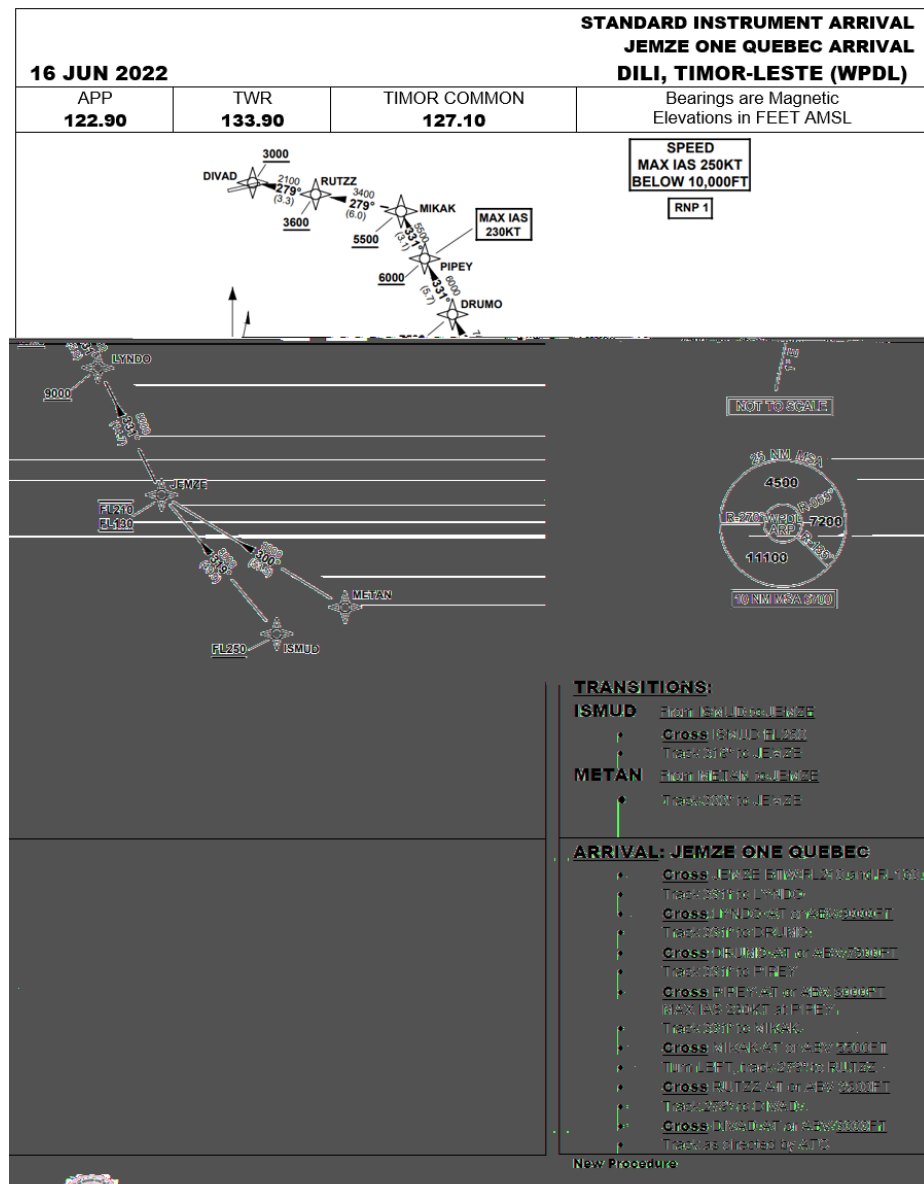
STANDARD INSTRUMENT ARRIVAL
JEMZE ONE QUEBEC ARRIVAL
16 JUN 2022
DILI, TIMOR-LESTE (WPDL)

| APP | TWR | TIMOR COMMON | Bearings are Magnetic Elevations in FEET AMSL |
|---|---|---|---|
| 122.90 | 133.90 | 127.10 | |

SPEED
MAX IAS 250KT
BELOW 10,000FT

RNP 1

3000
DIVAD
2100
279°
(3.3)
RUTZZ
3400
279°
(6.0)
3600
MIKAK
MAX IAS 230KT
5500
5500
331°
(3.1)
PIPEY
6000
6000
331°
(5.7)
DRUMO

LYNDO
9000
JEMZE
FL210
FL130
METAN
FL250
ISMUD

NOT TO SCALE

25 NM MSA
4500
7200
11100
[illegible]

TRANSITIONS:
ISMUD From ISMUD to JEMZE
Cross ISMUD FL250
Track 316° to JEMZE
METAN From METAN to JEMZE
Track 300° to JEMZE

ARRIVAL: JEMZE ONE QUEBEC
Cross JEMZE BTW FL210 and FL130
Track 331° to LYNDO
Cross LYNDO AT or ABV 9000FT
Track 331° to DRUMO
Cross DRUMO AT or ABV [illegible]FT
Track 331° to PIPEY
Cross PIPEY AT or ABV 6000FT
MAX IAS 230KT at PIPEY
Track 331° to MIKAK
Cross MIKAK AT or ABV 5500FT
Turn LEFT, track 279° to RUTZZ
Cross RUTZZ AT or ABV 3600FT
Track 279° to DIVAD
Cross DIVAD AT or ABV 3000FT
Track as directed by ATC

New Procedure